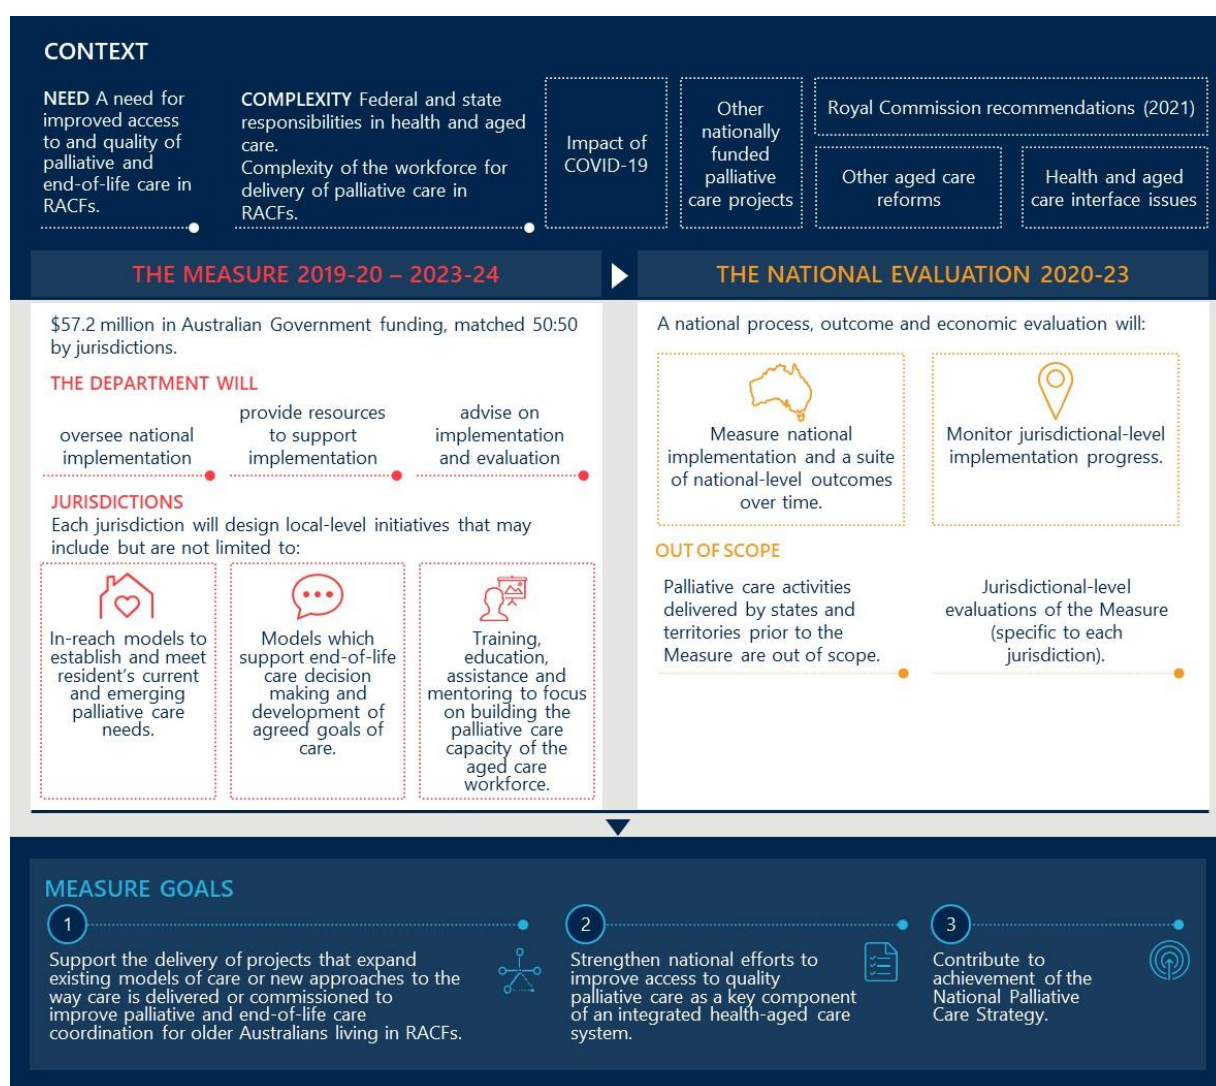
CONTEXT

NEED A need for improved access to and quality of palliative and end-of-life care in RACFs.

COMPLEXITY Federal and state responsibilities in health and aged care.
Complexity of the workforce for delivery of palliative care in RACFs.

Impact of COVID-19

Other nationally funded palliative care projects

Royal Commission recommendations (2021)

Other aged care reforms

Health and aged care interface issues

THE MEASURE 2019-20 – 2023-24

THE NATIONAL EVALUATION 2020-23

$57.2 million in Australian Government funding, matched 50:50 by jurisdictions.

THE DEPARTMENT WILL

oversee national implementation

provide resources to support implementation

advise on implementation and evaluation

JURISDICTIONS
Each jurisdiction will design local-level initiatives that may include but are not limited to:

In-reach models to establish and meet resident's current and emerging palliative care needs.

Models which support end-of-life care decision making and development of agreed goals of care.

Training, education, assistance and mentoring to focus on building the palliative care capacity of the aged care workforce.

A national process, outcome and economic evaluation will:

Measure national implementation and a suite of national-level outcomes over time.

Monitor jurisdictional-level implementation progress.

OUT OF SCOPE

Palliative care activities delivered by states and territories prior to the Measure are out of scope.

Jurisdictional-level evaluations of the Measure (specific to each jurisdiction).

MEASURE GOALS

1
Support the delivery of projects that expand existing models of care or new approaches to the way care is delivered or commissioned to improve palliative and end-of-life care coordination for older Australians living in RACFs.

2
Strengthen national efforts to improve access to quality palliative care as a key component of an integrated health-aged care system.

3
Contribute to achievement of the National Palliative Care Strategy.